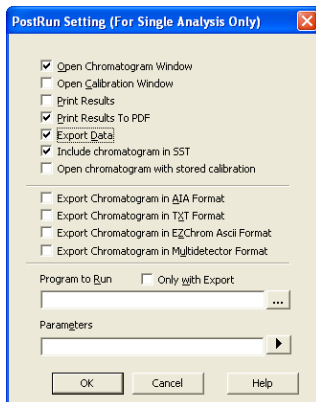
PostRun Setting (For Single Analysis Only)

☑ Open Chromatogram Window
☐ Open Calibration Window
☐ Print Results
☑ Print Results To PDF
☑ Export Data
☑ Include chromatogram in SST
☐ Open chromatogram with stored calibration

☐ Export Chromatogram in AIA Format
☐ Export Chromatogram in TXT Format
☐ Export Chromatogram in EZChrom Ascii Format
☐ Export Chromatogram in Multidetector Format

Program to Run ☐ Only with Export

...

Parameters

OK Cancel Help